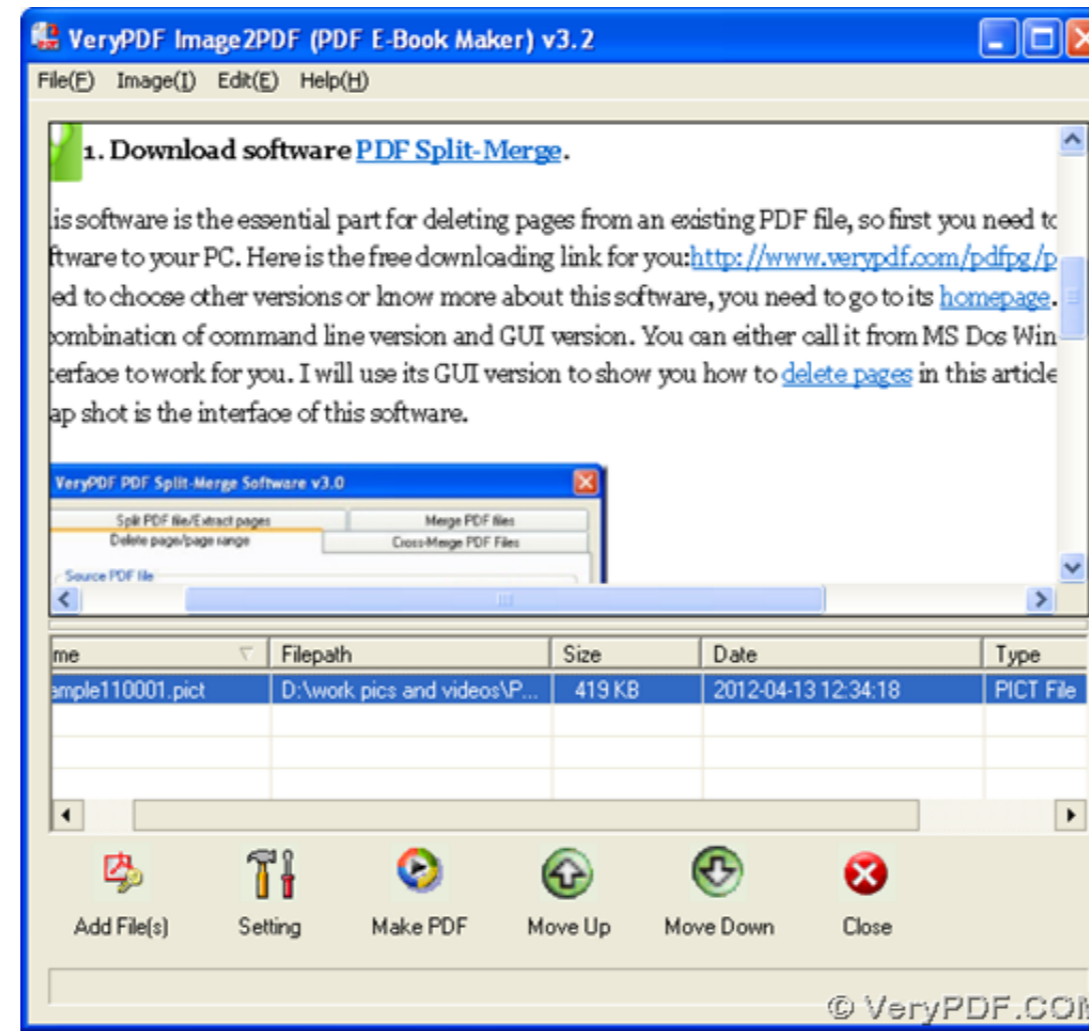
VeryPDF Image2PDF (PDF E-Book Maker) v3.2

File(F) Image(I) Edit(E) Help(H)

1. Download software PDF Split-Merge.

is software is the essential part for deleting pages from an existing PDF file, so first you need tc ftware to your PC. Here is the free downloading link for you:http://www.verypdf.com/pdfpg/p ed to choose other versions or know more about this software, you need to go to its homepage. ombination of command line version and GUI version. You can either call it from MS Dos Win terface to work for you. I will use its GUI version to show you how to delete pages in this article ap shot is the interface of this software.

VeryPDF PDF Split-Merge Software v3.0

Split PDF file/Extract pages
Merge PDF files
Delete page/page range
Cross-Merge PDF Files
Source PDF file

| me | Filepath | Size | Date | Type |
|---|---|---|---|---|
| ample110001.pict | D:\work pics and videos\P... | 419 KB | 2012-04-13 12:34:18 | PICT File |

Add File(s) Setting Make PDF Move Up Move Down Close

© VeryPDF.COM